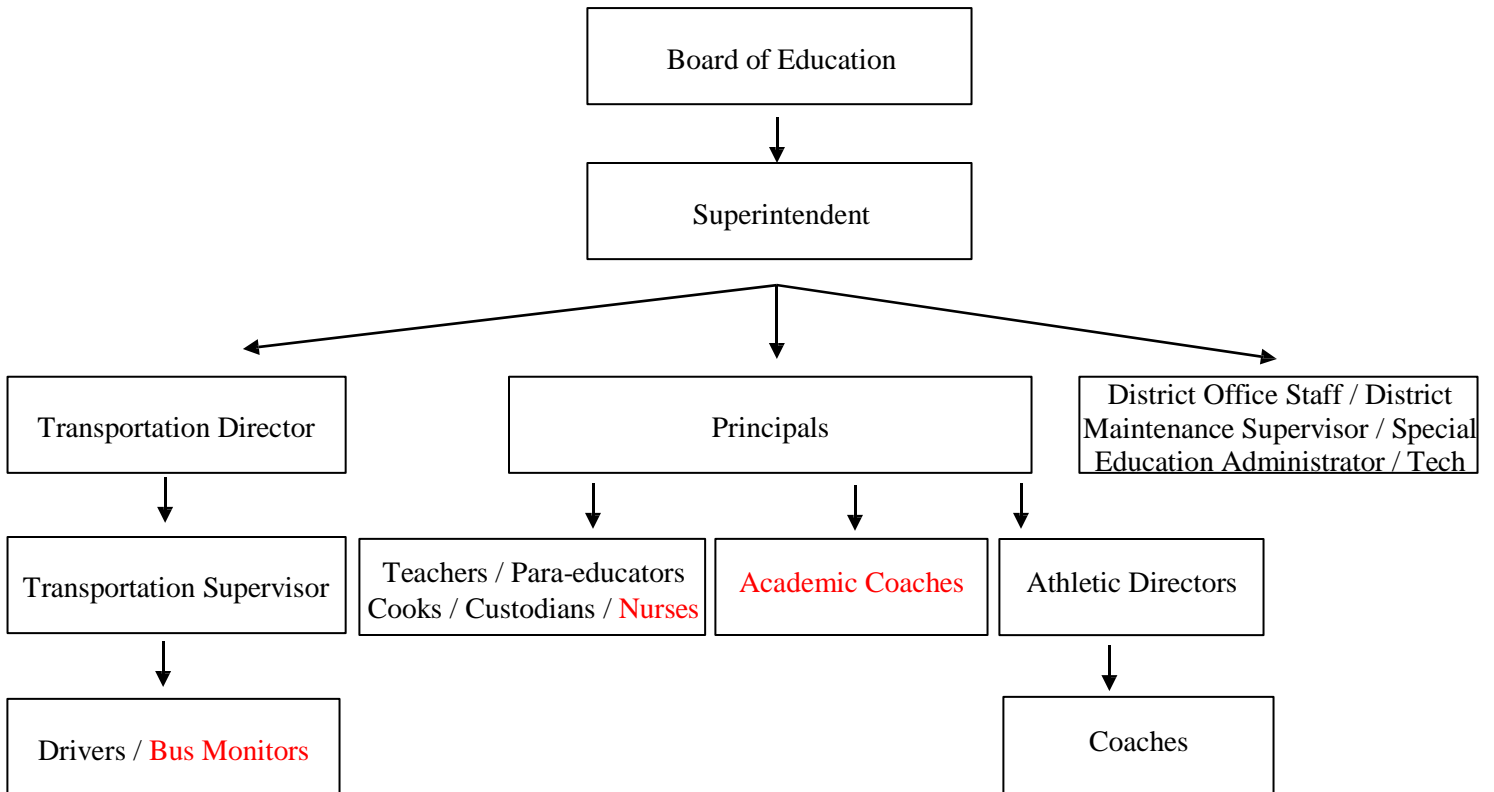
Board of Education

Superintendent

Transportation Director

Principals

District Office Staff / District Maintenance Supervisor / Special Education Administrator / Tech

Transportation Supervisor

Teachers / Para-educators Cooks / Custodians / Nurses

Academic Coaches

Athletic Directors

Drivers / Bus Monitors

Coaches